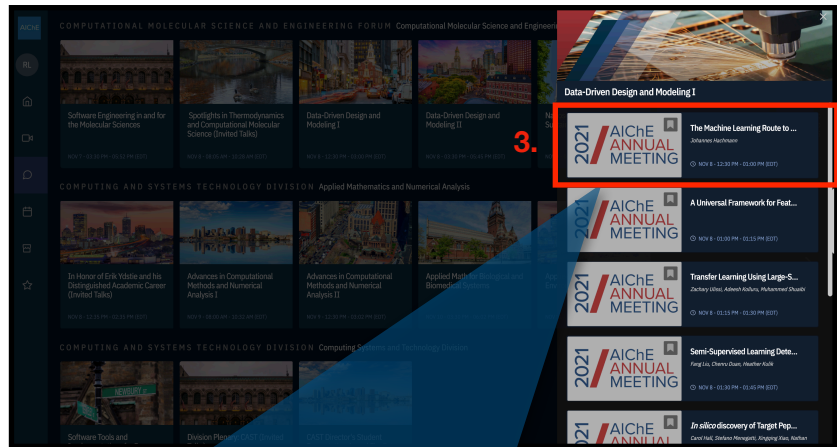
AIChE

RL

COMPUTATIONAL MOLECULAR SCIENCE AND ENGINEERING FORUM Computational Molecular Science and Enginee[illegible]

Software Engineering in and for the Molecular Sciences
NOV 8 - 12:30 PM - 03:15 PM (EDT)

Spotlights in Thermodynamics and Computational Molecular Science (Invited Talks)
NOV 8 - 08:00 AM - 10:30 AM (EDT)

Data-Driven Design and Modeling I
NOV 8 - 12:30 PM - 03:00 PM (EDT)

Data-Driven Design and Modeling II
NOV 8 - 03:30 PM - 05:45 PM (EDT)

N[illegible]

COMPUTING AND SYSTEMS TECHNOLOGY DIVISION Applied Mathematics and Numerical Analysis

In Honor of Erik Ydstie and his Distinguished Academic Career (Invited Talks)
NOV 8 - 12:30 PM - 03:00 PM (EDT)

Advances in Computational Methods and Numerical Analysis I
NOV 8 - 08:00 AM - 10:30 AM (EDT)

Advances in Computational Methods and Numerical Analysis II
NOV 8 - 12:30 PM - 03:00 PM (EDT)

Applied Math for Biological and Biomedical Systems I

COMPUTING AND SYSTEMS TECHNOLOGY DIVISION Computing Systems and Technology Division

Software Tools and

Division Plenary: CAST Division

CAST Director's Student

Data-Driven Design and Modeling I

3.

2021 AIChE ANNUAL MEETING
The Machine Learning Route to ...
Johannes Hachmann
NOV 8 - 12:30 PM - 01:00 PM (EDT)

2021 AIChE ANNUAL MEETING
A Universal Framework for Feat...
NOV 8 - 01:00 PM - 01:15 PM (EDT)

2021 AIChE ANNUAL MEETING
Transfer Learning Using Large-S...
Zachary Ulissi, Adeesh Kolluru, Muhammed Shuaibi
NOV 8 - 01:15 PM - 01:30 PM (EDT)

2021 AIChE ANNUAL MEETING
Semi-Supervised Learning Dete...
Fang Liu, Chenru Duan, Heather Kulik
NOV 8 - 01:30 PM - 01:45 PM (EDT)

2021 AIChE ANNUAL MEETING
In silico discovery of Target Pep...
Carol Hall, Stefano Menegatti, Xingqing Xiao, Kaihan